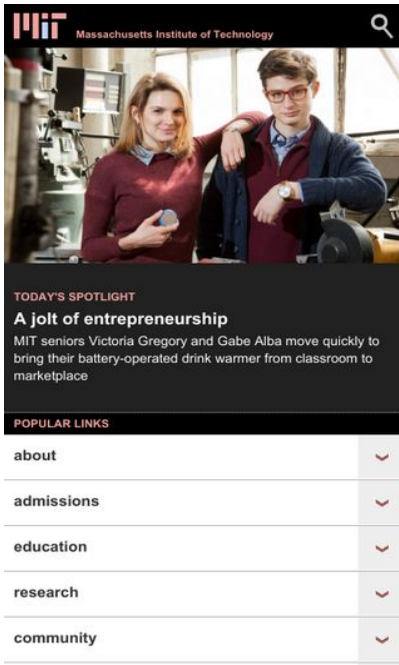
MIT Massachusetts Institute of Technology

TODAY'S SPOTLIGHT

A jolt of entrepreneurship

MIT seniors Victoria Gregory and Gabe Alba move quickly to bring their battery-operated drink warmer from classroom to marketplace

POPULAR LINKS

about

admissions

education

research

community